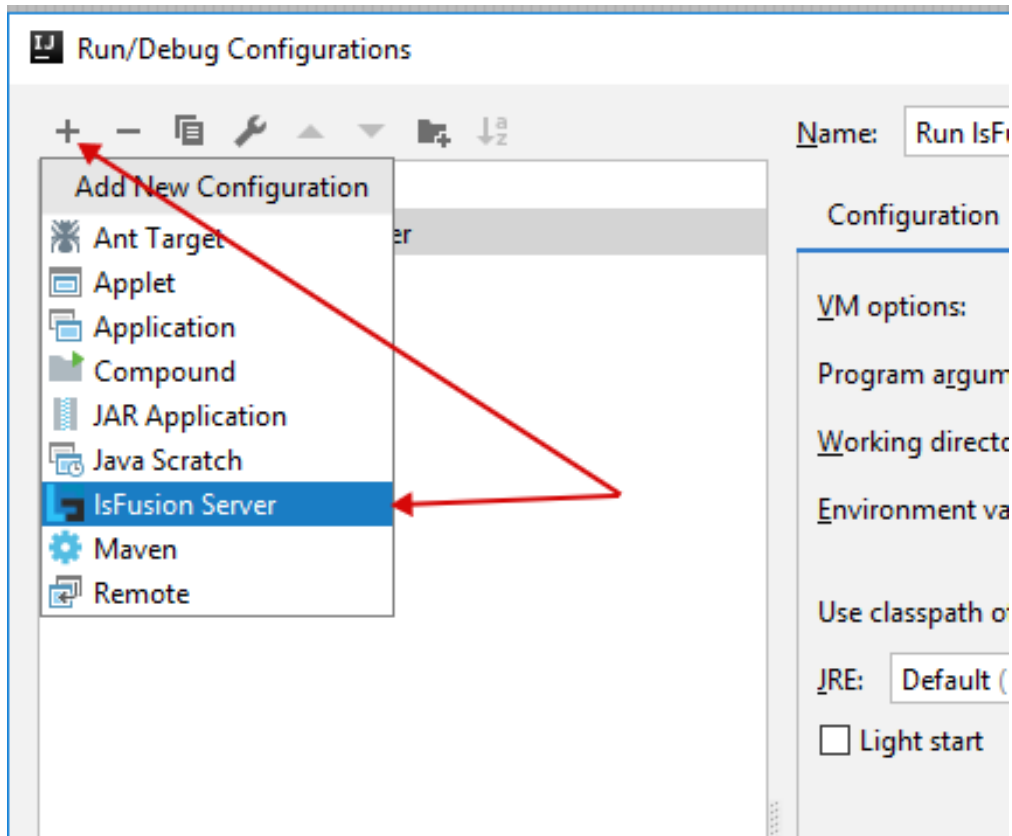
Run/Debug Configurations

+ −

Name: Run IsF

Add New Configuration

Ant Target

er

Applet

Application

Compound

JAR Application

Java Scratch

IsFusion Server

Maven

Remote

Configuration

VM options:

Program argum

Working directo

Environment va

Use classpath o

JRE: Default (

Light start